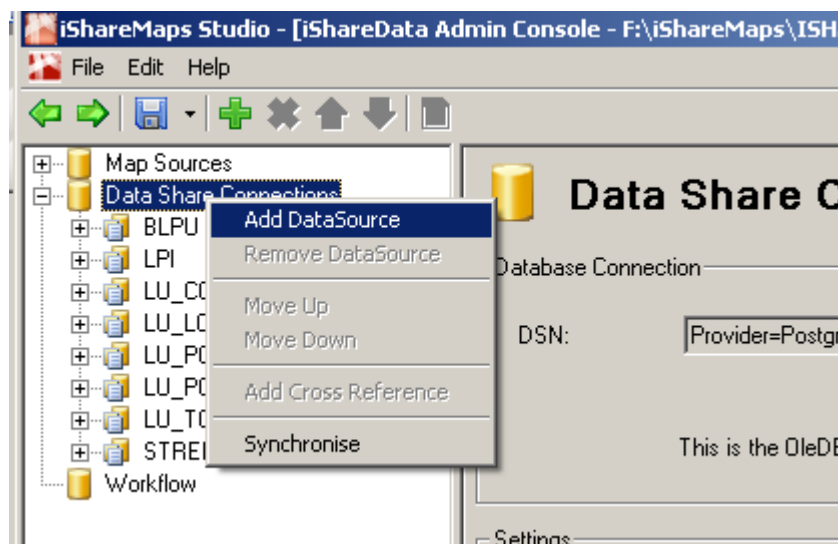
iShareMaps Studio - [iShareData Admin Console - F:\iShareMaps\ISH

File Edit Help

Map Sources
Data Share Connections
BLPU
LPI
LU_CO
LU_LO
LU_PO
LU_PO
LU_TO
STREE
Workflow

Add DataSource
Remove DataSource
Move Up
Move Down
Add Cross Reference
Synchronise

Data Share C

Database Connection

DSN:

Provider=Postgr

This is the OleDE

Settings